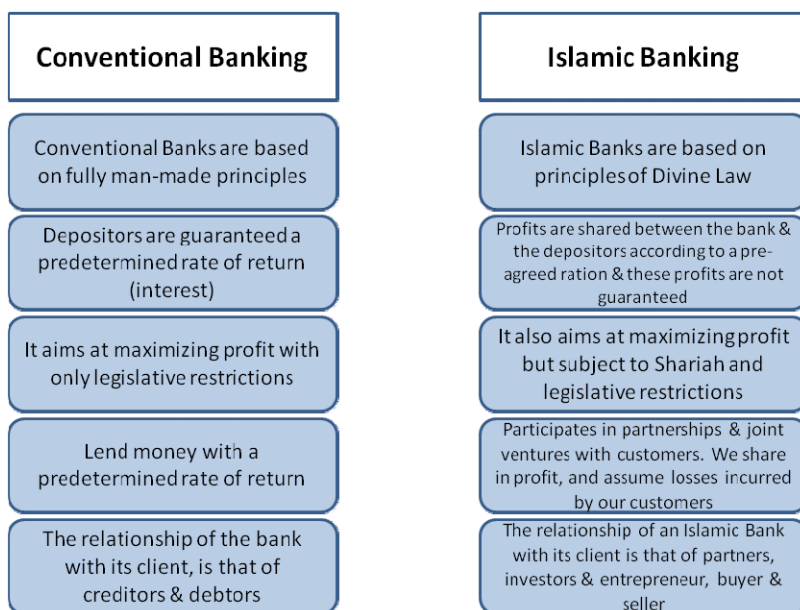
Conventional Banking

Conventional Banks are based on fully man-made principles

Depositors are guaranteed a predetermined rate of return (interest)

It aims at maximizing profit with only legislative restrictions

Lend money with a predetermined rate of return

The relationship of the bank with its client, is that of creditors & debtors

Islamic Banking

Islamic Banks are based on principles of Divine Law

Profits are shared between the bank & the depositors according to a pre-agreed ration & these profits are not guaranteed

It also aims at maximizing profit but subject to Shariah and legislative restrictions

Participates in partnerships & joint ventures with customers. We share in profit, and assume losses incurred by our customers

The relationship of an Islamic Bank with its client is that of partners, investors & entrepreneur, buyer & seller